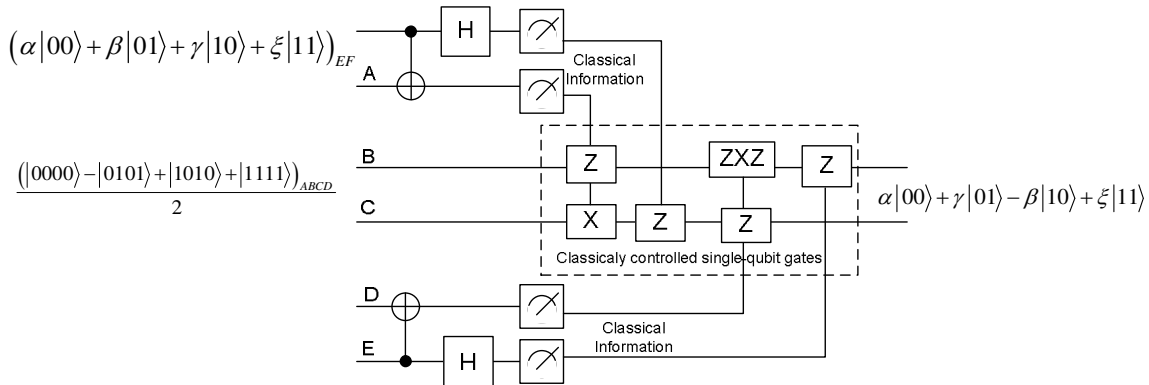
$\left(\alpha|00\rangle+\beta|01\rangle+\gamma|10\rangle+\xi|11\rangle\right)_{EF}$

H

Classical Information

A

B

$\frac{\left(|0000\rangle-|0101\rangle+|1010\rangle+|1111\rangle\right)_{ABCD}}{2}$

Z

ZXZ

Z

C

X

Z

Z

$\alpha|00\rangle+\gamma|01\rangle-\beta|10\rangle+\xi|11\rangle$

Classicaly controlled single-qubit gates

D

Classical Information

E

H